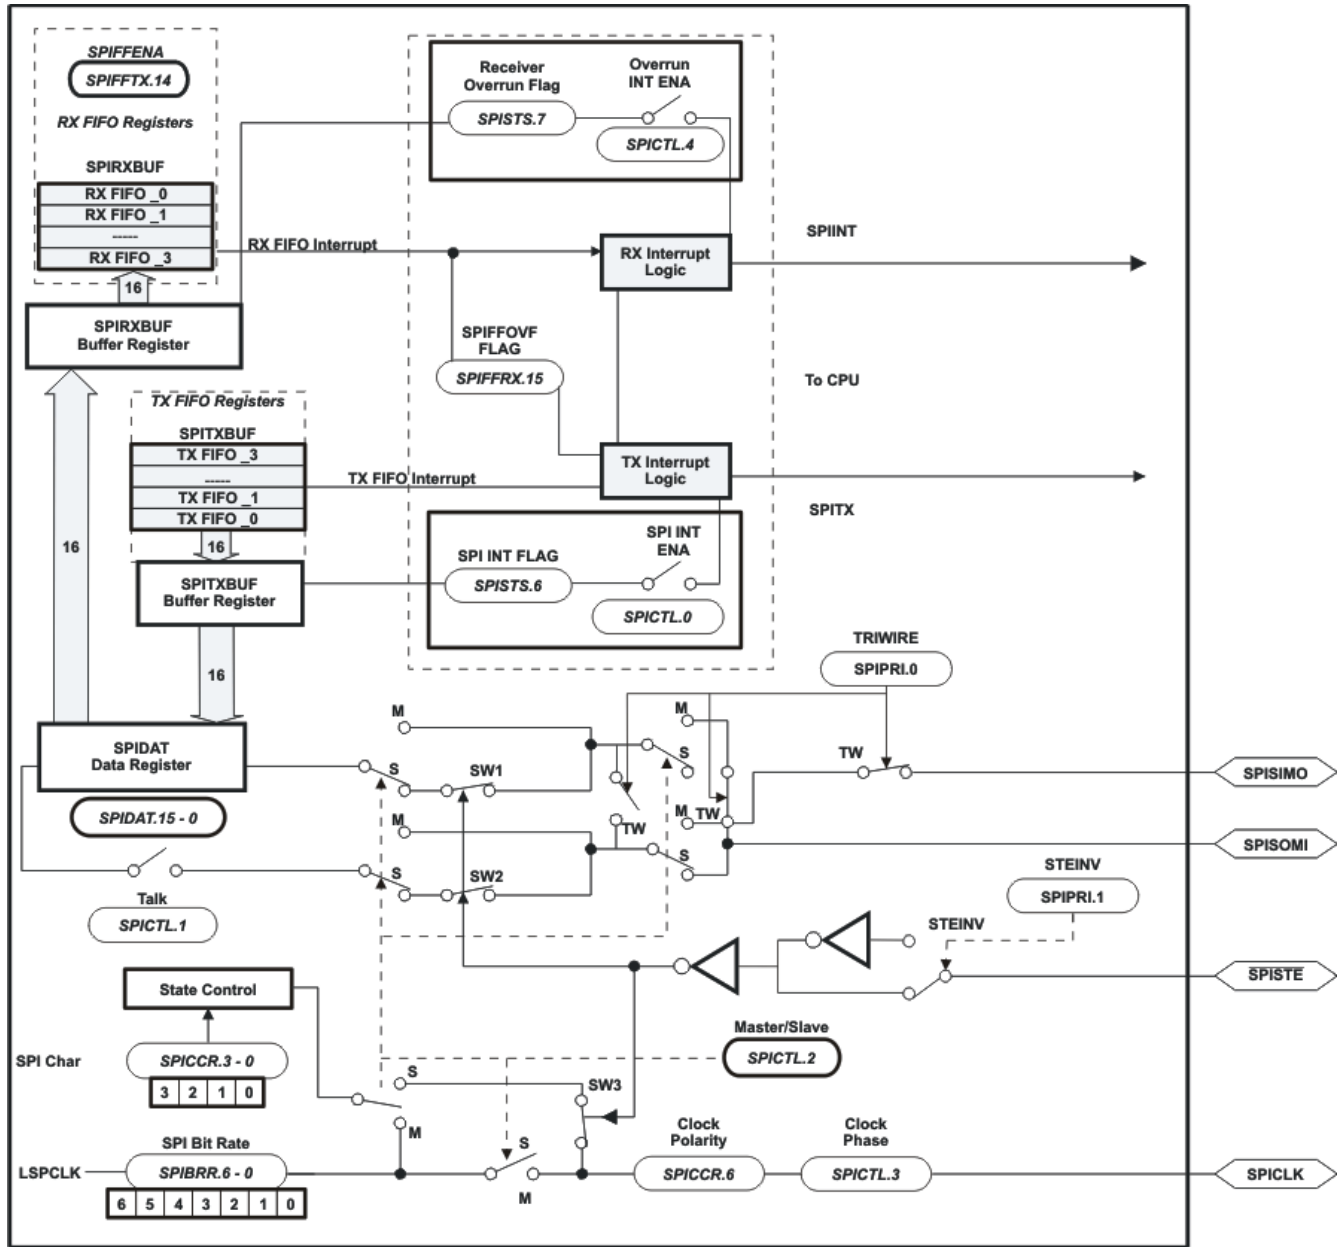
SPIFFENA
SPIFFTX.14
RX FIFO Registers
SPIRXBUF

| RX FIFO _0 |
|---|
| RX FIFO _1 |
| ----- |
| RX FIFO _3 |

16
SPIRXBUF Buffer Register

Receiver Overrun Flag
SPISTS.7
Overrun INT ENA
SPICTL.4

RX FIFO Interrupt
RX Interrupt Logic
SPIINT

SPIFFOVF FLAG
SPIFFRX.15
To CPU

TX FIFO Registers
SPITXBUF

| TX FIFO _3 |
|---|
| ----- |
| TX FIFO _1 |
| TX FIFO _0 |

TX FIFO Interrupt
TX Interrupt Logic
SPITX

16
SPITXBUF Buffer Register
SPI INT FLAG
SPISTS.6
SPI INT ENA
SPICTL.0

16
16

TRIWIRE
SPIPRI.0

SPIDAT Data Register
SPIDAT.15 - 0

M
S
SW1
M
S
TW
M
TW
SPISIMO
M TW
TW
M
S
S
SW2
SPISOMI

Talk
SPICTL.1

STEINV
SPIPRI.1
STEINV
SPISTE

State Control
SPI Char
SPICCR.3 - 0

| 3 | 2 | 1 | 0 |
|---|---|---|---|

Master/Slave
SPICTL.2
S
SW3
M
S
M

SPI Bit Rate
LSPCLK
SPIBRR.6 - 0

| 6 | 5 | 4 | 3 | 2 | 1 | 0 |
|---|---|---|---|---|---|---|

Clock Polarity
SPICCR.6
Clock Phase
SPICTL.3
SPICLK